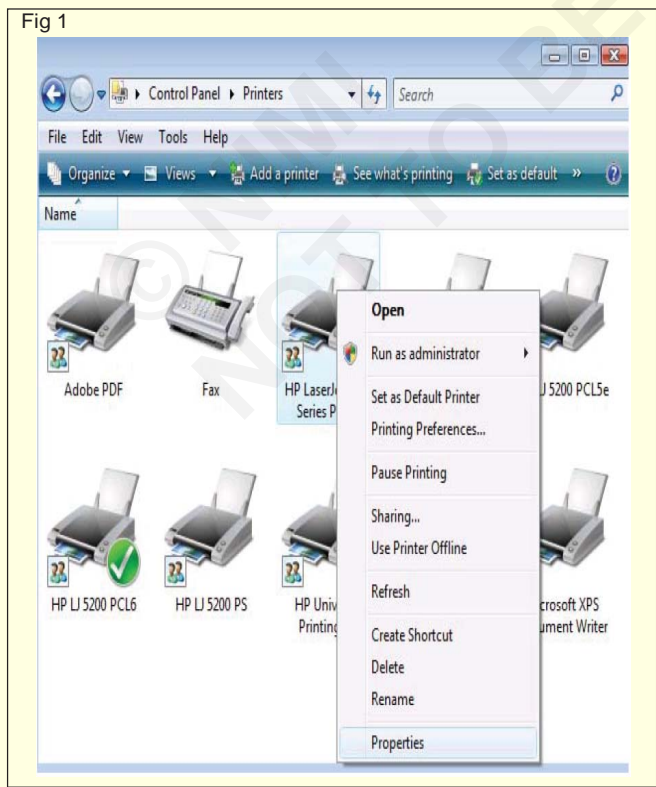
Fig 1

Control Panel ▸ Printers

Search

File Edit View Tools Help

Organize ▾ Views ▾ Add a printer See what's printing Set as default »

Name

Adobe PDF

Fax

HP LaserJ Series P

J 5200 PCL5e

HP LJ 5200 PCL6

HP LJ 5200 PS

HP Univ Printing

crosoft XPS ument Writer

Open

Run as administrator

Set as Default Printer

Printing Preferences...

Pause Printing

Sharing...

Use Printer Offline

Refresh

Create Shortcut

Delete

Rename

Properties

© NIMI NOT TO BE